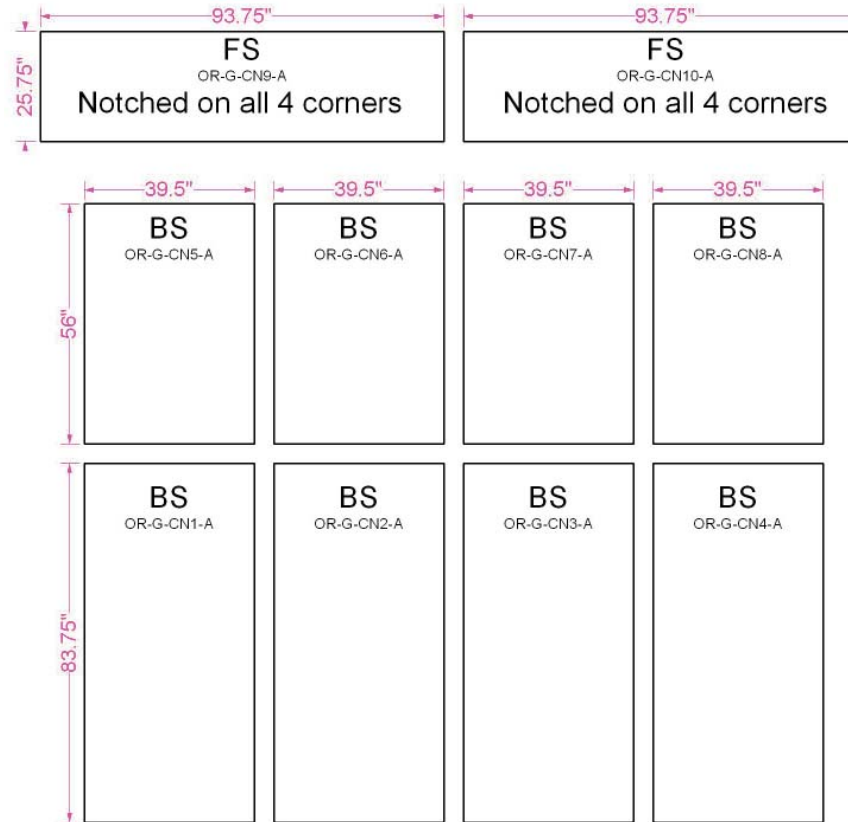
93.75"
25.75"
FS
OR-G-CN9-A
Notched on all 4 corners

93.75"
FS
OR-G-CN10-A
Notched on all 4 corners

39.5"
39.5"
39.5"
39.5"

56"
BS
OR-G-CN5-A

BS
OR-G-CN6-A

BS
OR-G-CN7-A

BS
OR-G-CN8-A

83.75"
BS
OR-G-CN1-A

BS
OR-G-CN2-A

BS
OR-G-CN3-A

BS
OR-G-CN4-A